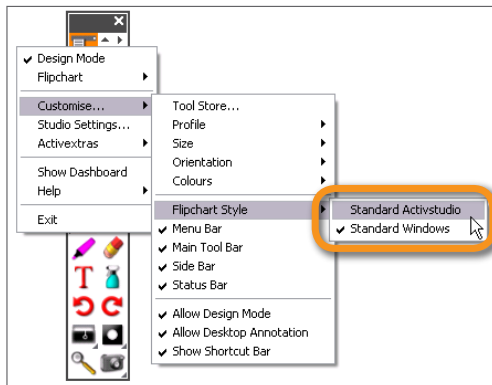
✔ Design Mode
Flipchart
Customise...
Studio Settings...
Activextras
Show Dashboard
Help
Exit

Tool Store...
Profile
Size
Orientation
Colours
Flipchart Style
✔ Menu Bar
✔ Main Tool Bar
✔ Side Bar
✔ Status Bar
✔ Allow Design Mode
✔ Allow Desktop Annotation
✔ Show Shortcut Bar

Standard Activstudio
✔ Standard Windows